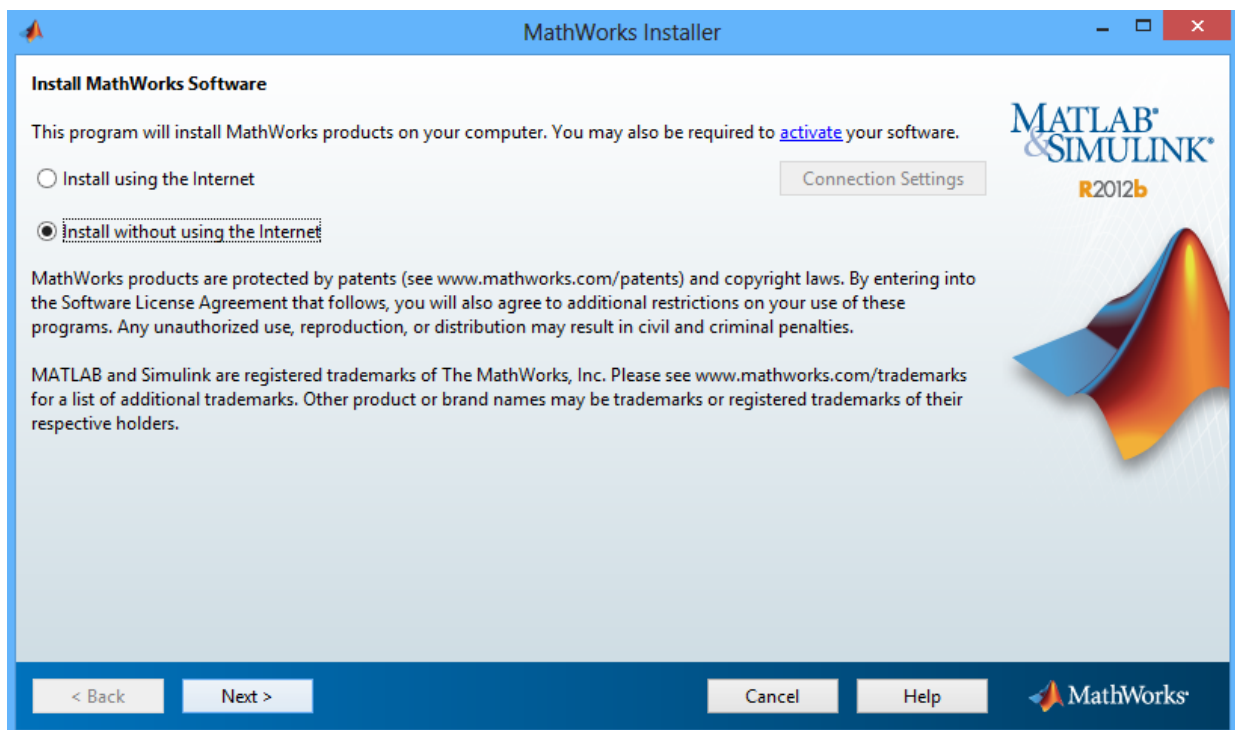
MathWorks Installer

Install MathWorks Software

This program will install MathWorks products on your computer. You may also be required to activate your software.

Install using the Internet

Connection Settings

Install without using the Internet

MathWorks products are protected by patents (see www.mathworks.com/patents) and copyright laws. By entering into the Software License Agreement that follows, you will also agree to additional restrictions on your use of these programs. Any unauthorized use, reproduction, or distribution may result in civil and criminal penalties.

MATLAB and Simulink are registered trademarks of The MathWorks, Inc. Please see www.mathworks.com/trademarks for a list of additional trademarks. Other product or brand names may be trademarks or registered trademarks of their respective holders.

MATLAB® & SIMULINK®
R2012b

< Back
Next >
Cancel
Help
MathWorks®